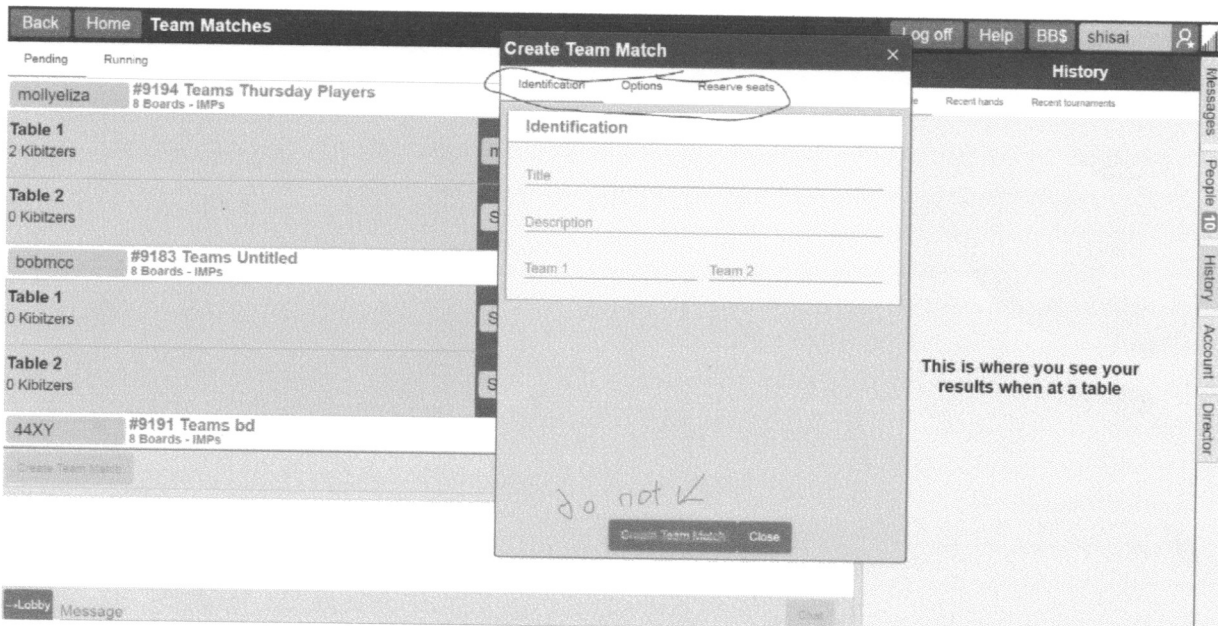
Back Home Team Matches

Pending Running

mollyeliza #9194 Teams Thursday Players
8 Boards - IMPs

Table 1
2 Kibitzers

Table 2
0 Kibitzers

bobmcc #9183 Teams Untitled
8 Boards - IMPs

Table 1
0 Kibitzers

Table 2
0 Kibitzers

44XY #9191 Teams bd
8 Boards - IMPs

Create Team Match

Lobby Message

Chat

Create Team Match ×

Identification Options Reserve seats

Identification

Title

Description

Team 1 Team 2

do not

Create Team Match Close

Log off Help BB$ shisai

History

Recent hands Recent tournaments

This is where you see your results when at a table

Messages People 10 History Account Director